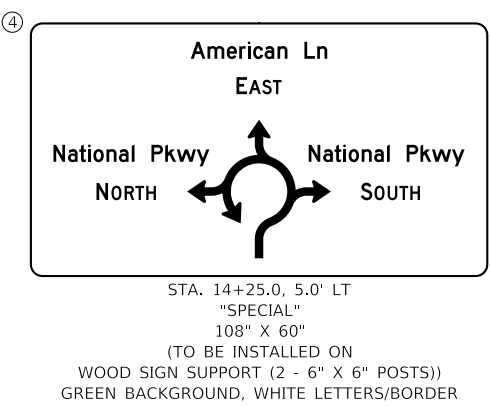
④

American Ln
EAST

National Pkwy
NORTH

National Pkwy
SOUTH

STA. 14+25.0, 5.0' LT
"SPECIAL"
108" X 60"
(TO BE INSTALLED ON
WOOD SIGN SUPPORT (2 - 6" X 6" POSTS))
GREEN BACKGROUND, WHITE LETTERS/BORDER